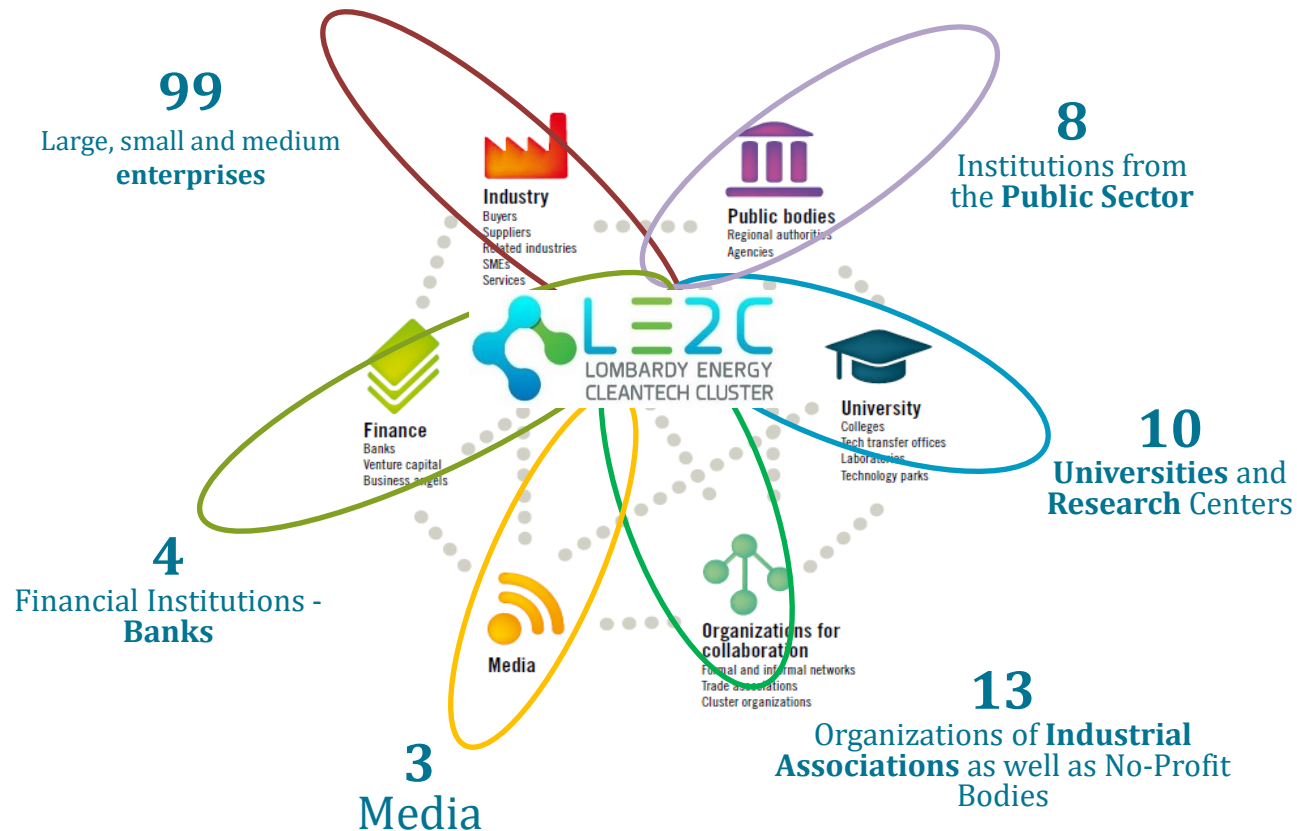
99
Large, small and medium enterprises

Industry
Buyers
Suppliers
Related industries
SMEs
Services

Public bodies
Regional authorities
Agencies

8
Institutions from the Public Sector

L=2C
LOMBARDY ENERGY
CLEANTECH CLUSTER

Finance
Banks
Venture capital
Business angels

University
Colleges
Tech transfer offices
Laboratories
Technology parks

10
Universities and Research Centers

4
Financial Institutions - Banks

Media

Organizations for collaboration
Formal and informal networks
Trade associations
Cluster organizations

13
Organizations of Industrial Associations as well as No-Profit Bodies

3
Media